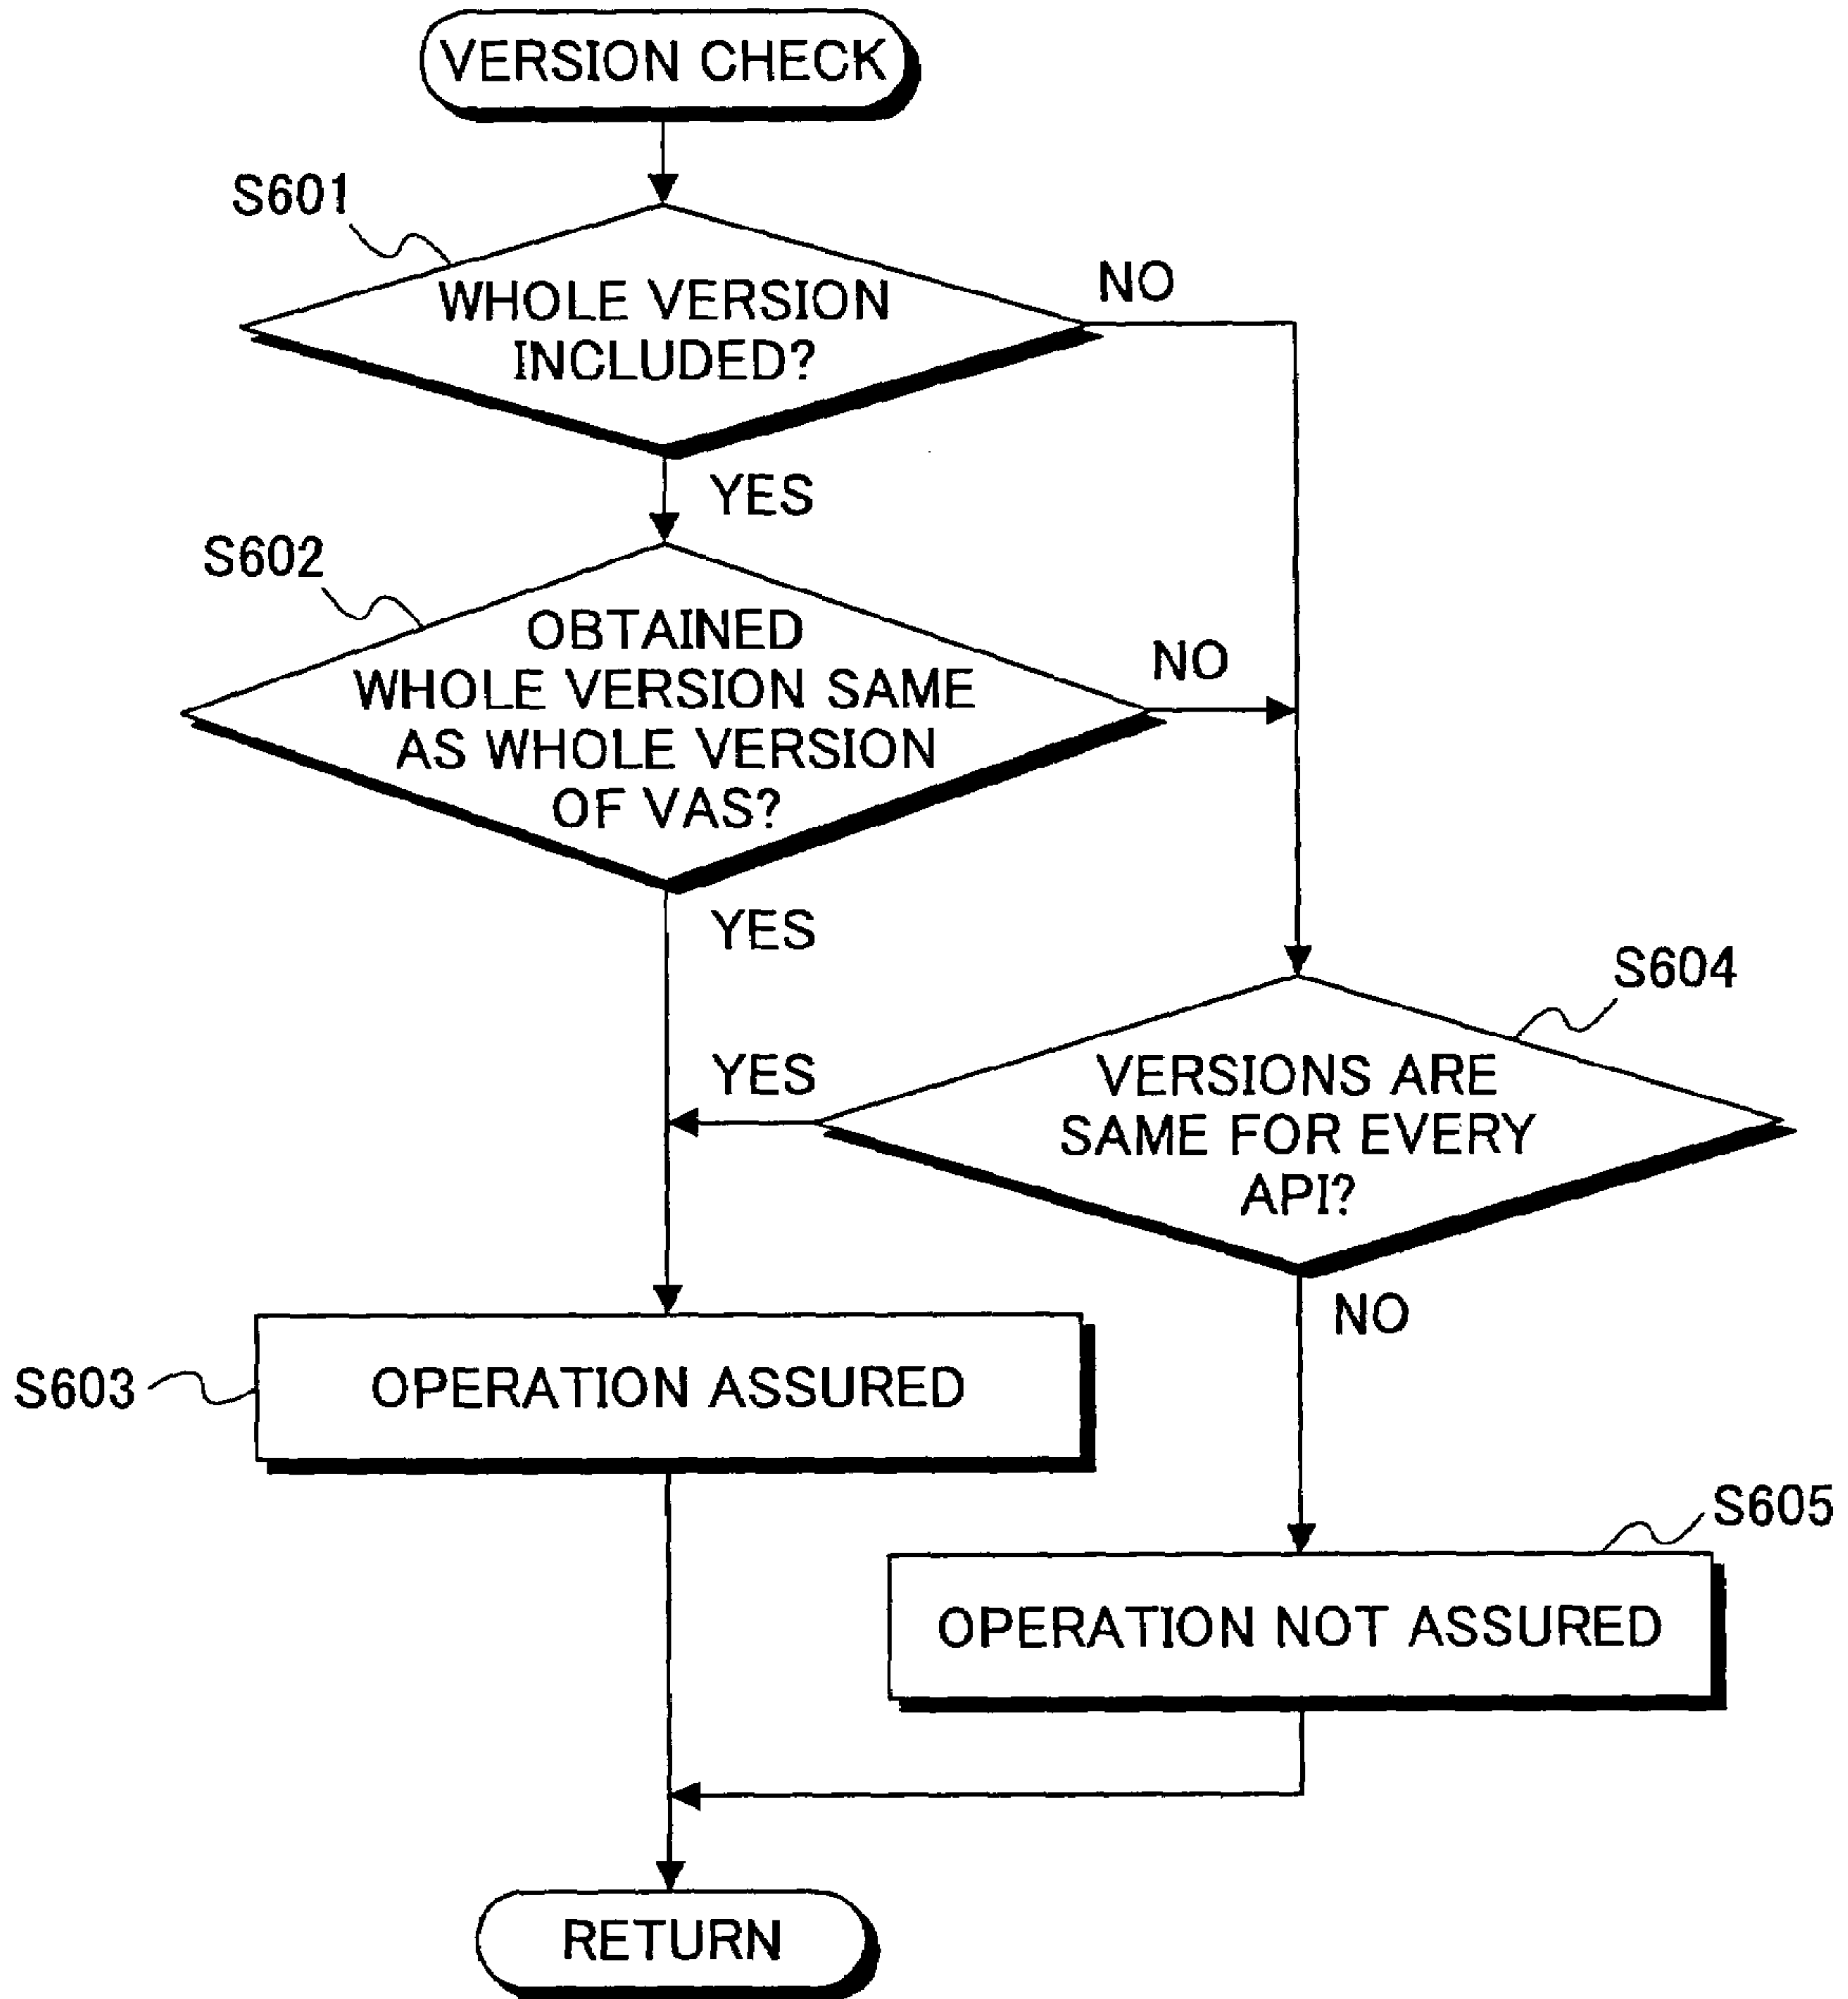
VERSION CHECK

S601

WHOLE VERSION INCLUDED?

NO

YES

S602

OBTAINED WHOLE VERSION SAME AS WHOLE VERSION OF VAS?

NO

YES

S604

YES

VERSIONS ARE SAME FOR EVERY API?

NO

S603

OPERATION ASSURED

S605

OPERATION NOT ASSURED

RETURN